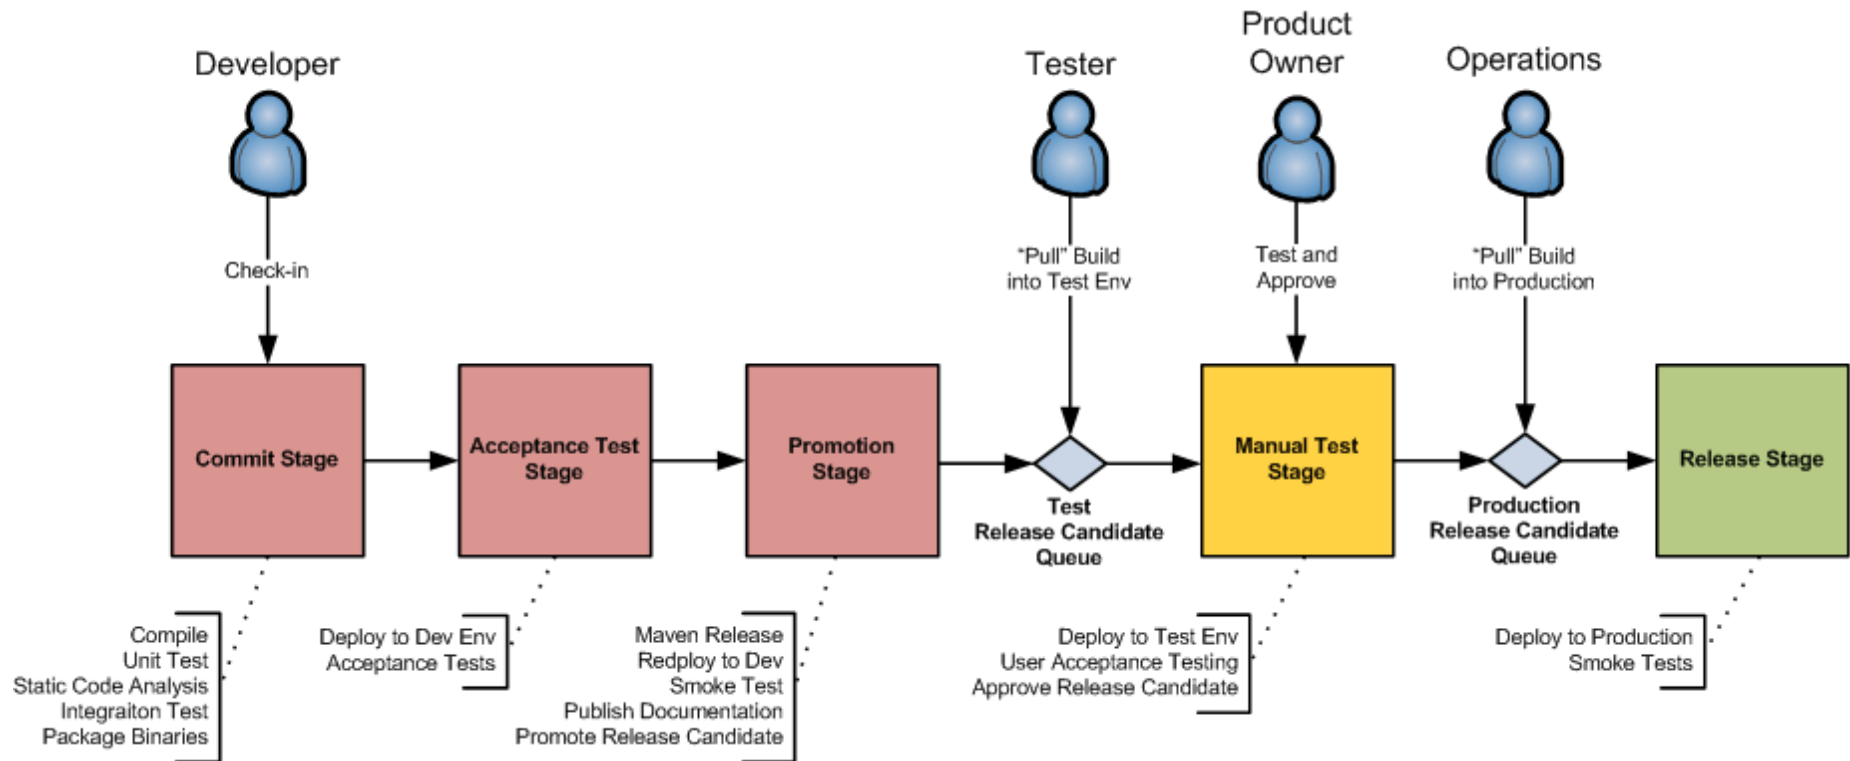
Developer

Check-in

Tester

"Pull" Build into Test Env

Product Owner

Test and Approve

Operations

"Pull" Build into Production

Commit Stage

Acceptance Test Stage

Promotion Stage

Test Release Candidate Queue

Manual Test Stage

Production Release Candidate Queue

Release Stage

Compile
Unit Test
Static Code Analysis
Integraiton Test
Package Binaries

Deploy to Dev Env
Acceptance Tests

Maven Release
Redploy to Dev
Smoke Test
Publish Documentation
Promote Release Candidate

Deploy to Test Env
User Acceptance Testing
Approve Release Candidate

Deploy to Production
Smoke Tests